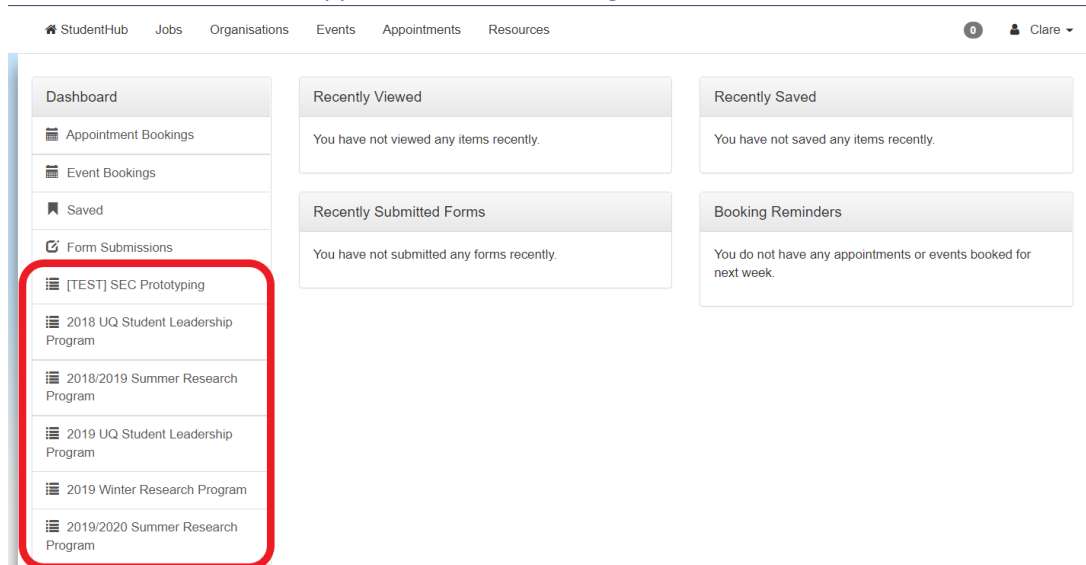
StudentHub Jobs Organisations Events Appointments Resources

0 Clare

Dashboard

Appointment Bookings

Event Bookings

Saved

Form Submissions

[TEST] SEC Prototyping

2018 UQ Student Leadership Program

2018/2019 Summer Research Program

2019 UQ Student Leadership Program

2019 Winter Research Program

2019/2020 Summer Research Program

Recently Viewed

You have not viewed any items recently.

Recently Submitted Forms

You have not submitted any forms recently.

Recently Saved

You have not saved any items recently.

Booking Reminders

You do not have any appointments or events booked for next week.